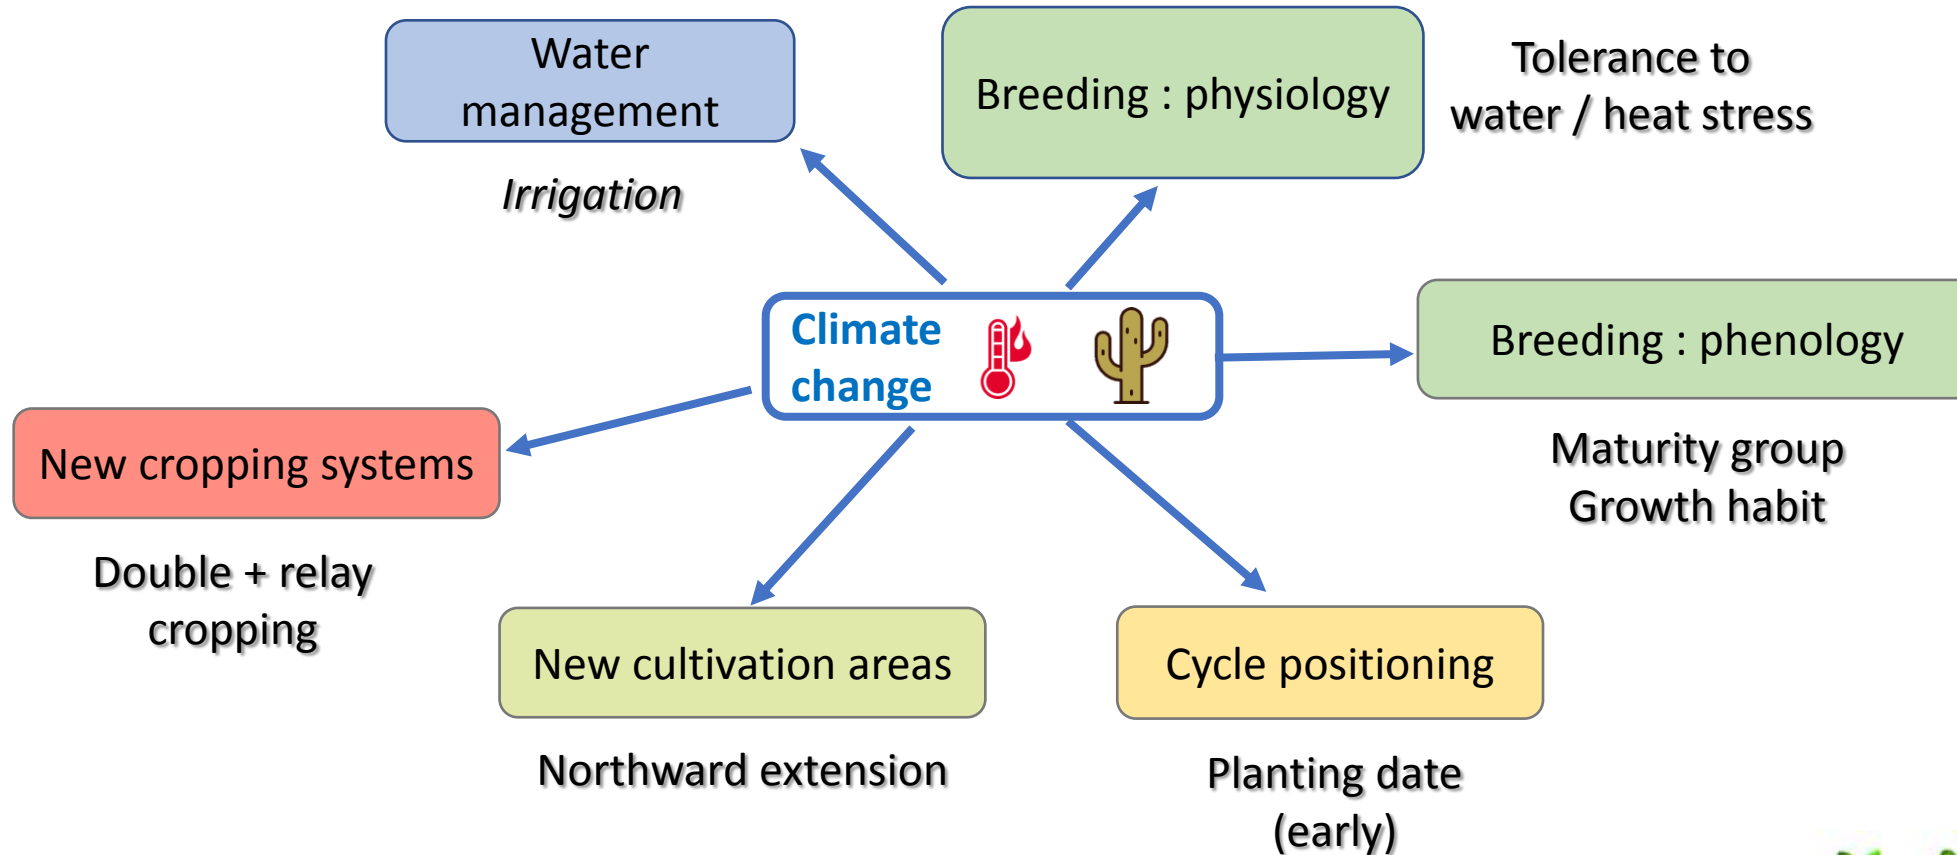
Water management

Irrigation

Breeding : physiology

Tolerance to water / heat stress

Climate change

Breeding : phenology

Maturity group
Growth habit

New cropping systems

Double + relay cropping

New cultivation areas

Northward extension

Cycle positioning

Planting date (early)